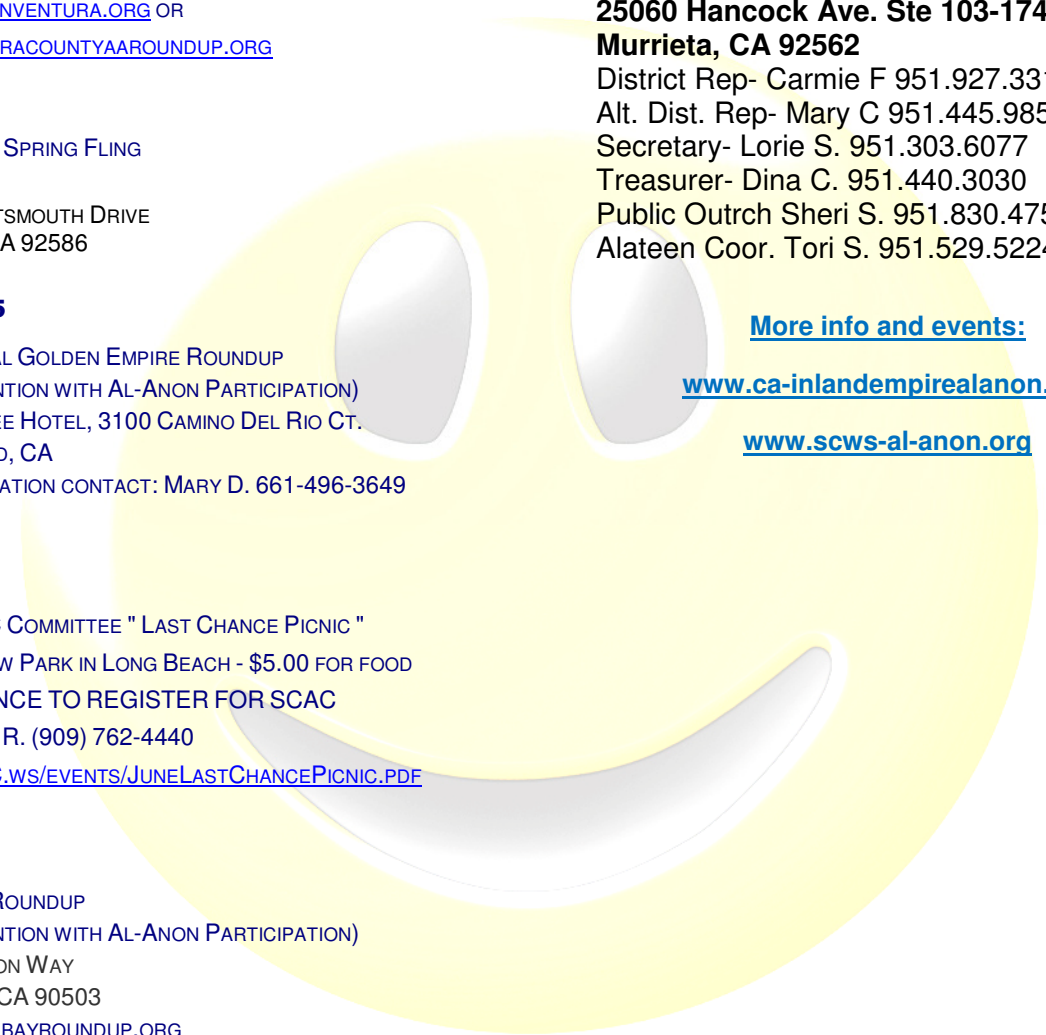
NVENTURA.ORG OR

RACOUNTYAAROUNDUP.ORG

SPRING FLING

TSMOUTH DRIVE
A 92586

5

L GOLDEN EMPIRE ROUNDUP
NTION WITH AL-ANON PARTICIPATION)
E HOTEL, 3100 CAMINO DEL RIO CT.
, CA
ATION CONTACT: MARY D. 661-496-3649

COMMITTEE " LAST CHANCE PICNIC "
W PARK IN LONG BEACH - $5.00 FOR FOOD
NCE TO REGISTER FOR SCAC
R. (909) 762-4440
.WS/EVENTS/JUNELASTCHANCEPICNIC.PDF

ROUNDUP
NTION WITH AL-ANON PARTICIPATION)
ON WAY
CA 90503
BAYROUNDUP.ORG

25060 Hancock Ave. Ste 103-174
Murrieta, CA 92562
District Rep- Carmie F 951.927.331
Alt. Dist. Rep- Mary C 951.445.985
Secretary- Lorie S. 951.303.6077
Treasurer- Dina C. 951.440.3030
Public Outrch Sheri S. 951.830.475
Alateen Coor. Tori S. 951.529.5224

More info and events:

www.ca-inlandempirealanon.

www.scws-al-anon.org